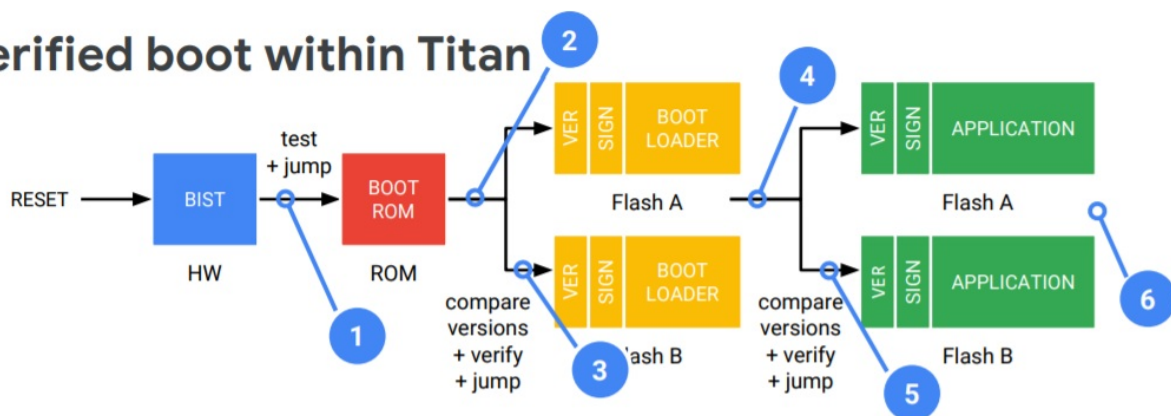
erified boot within Titan

2

4

RESET

BIST

HW

test + jump

BOOT ROM

ROM

1

VER | SIGN | BOOT LOADER

Flash A

VER | SIGN | BOOT LOADER

compare versions + verify + jump

3

lash B

VER | SIGN | APPLICATION

Flash A

VER | SIGN | APPLICATION

compare versions + verify + jump

5

Flash B

6